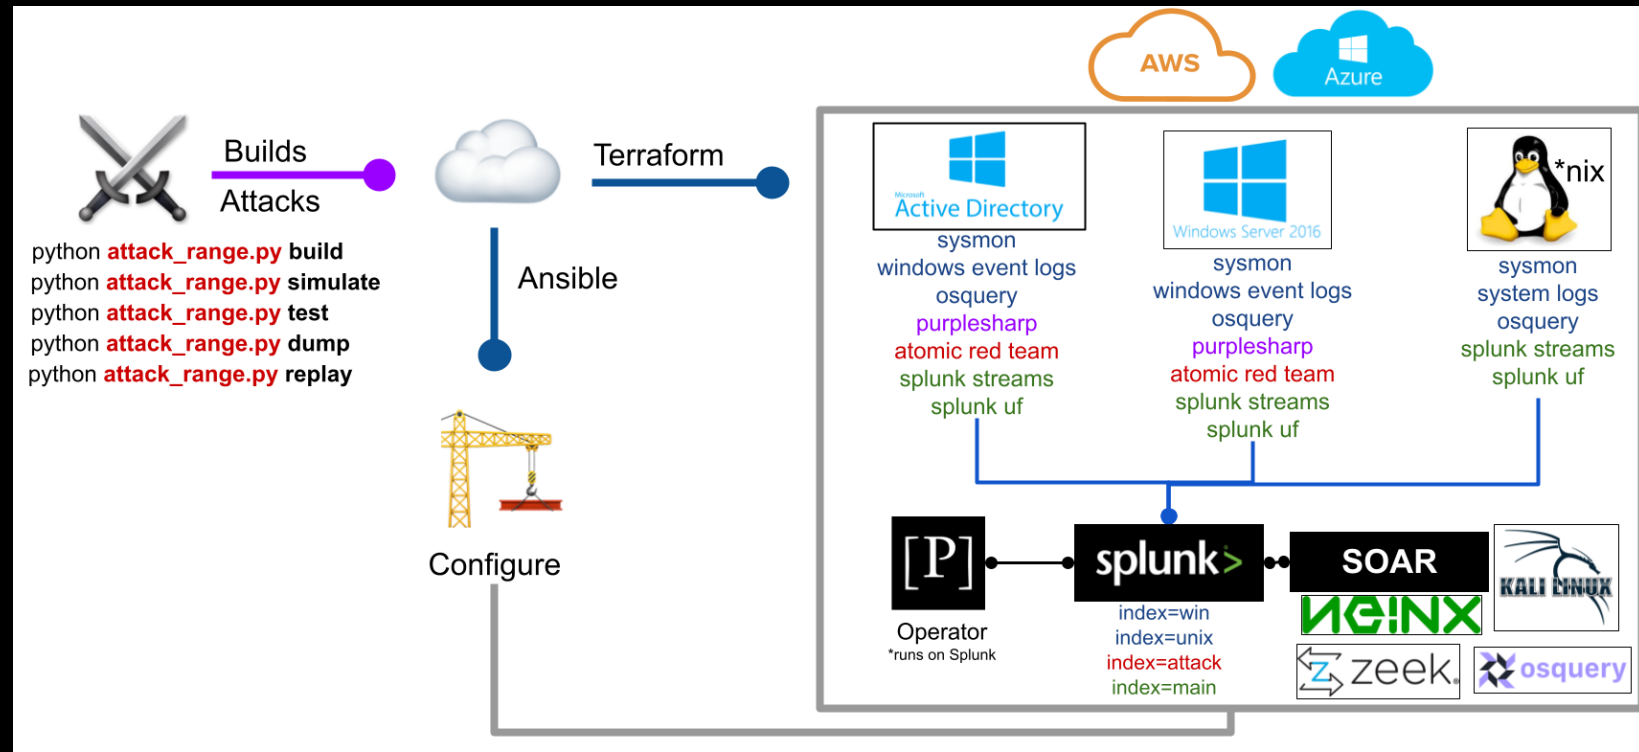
AWS

Azure

Builds

Attacks

python attack_range.py build
python attack_range.py simulate
python attack_range.py test
python attack_range.py dump
python attack_range.py replay

Terraform

Ansible

Configure

Microsoft Active Directory
sysmon
windows event logs
osquery
purplesharp
atomic red team
splunk streams
splunk uf

Windows Server 2016
sysmon
windows event logs
osquery
purplesharp
atomic red team
splunk streams
splunk uf

*nix
sysmon
system logs
osquery
splunk streams
splunk uf

[P]
Operator
*runs on Splunk

splunk>
index=win
index=unix
index=attack
index=main

SOAR

NGINX

KALI LINUX

zeek

osquery